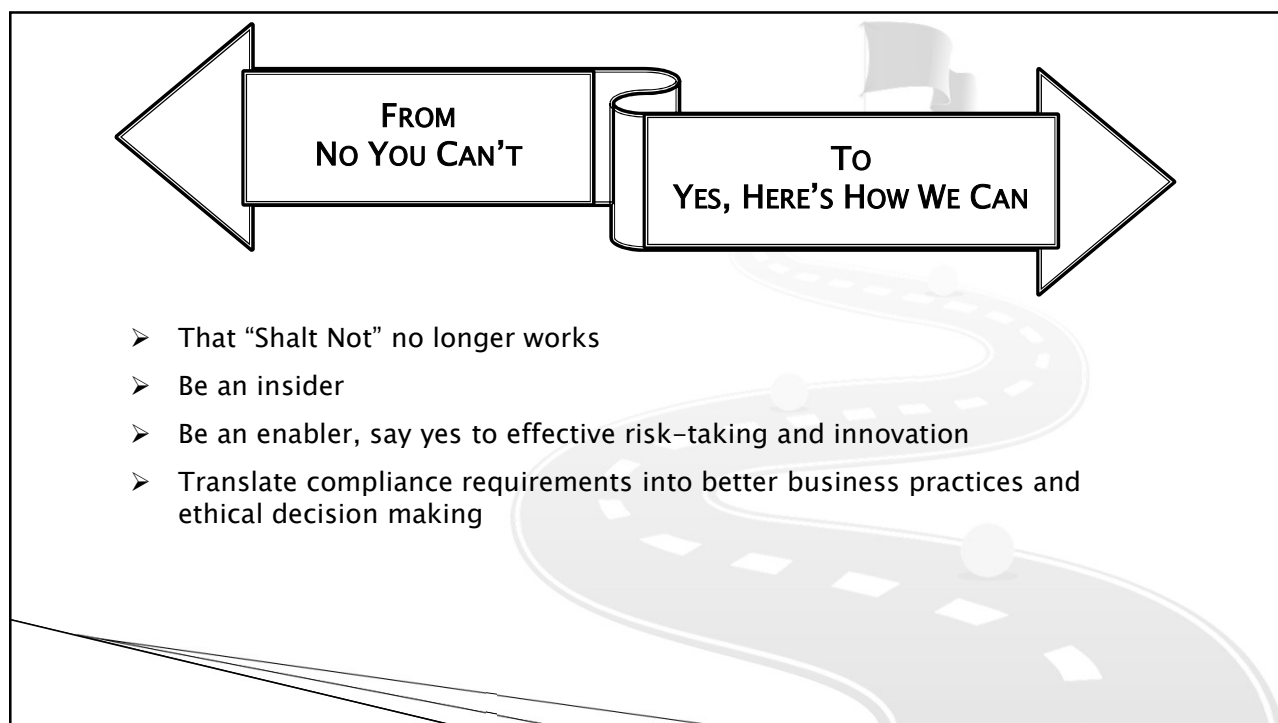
From
No You Can't

To
Yes, Here's How We Can

➢ That "Shalt Not" no longer works
➢ Be an insider
➢ Be an enabler, say yes to effective risk-taking and innovation
➢ Translate compliance requirements into better business practices and ethical decision making